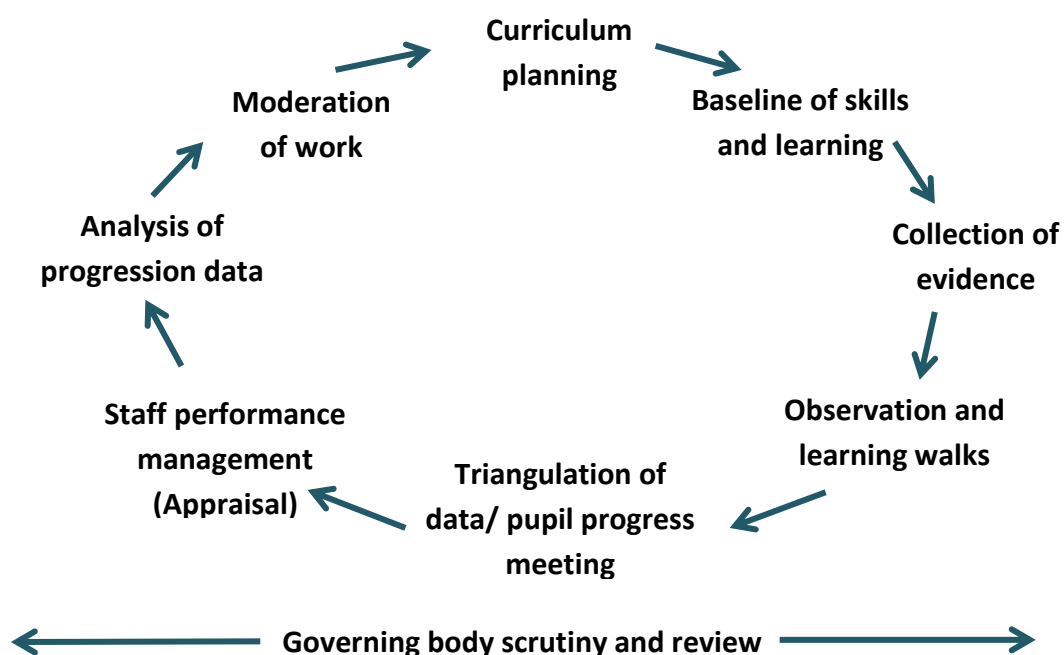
Curriculum planning

Baseline of skills and learning

Collection of evidence

Observation and learning walks

Triangulation of data/ pupil progress meeting

Staff performance management (Appraisal)

Analysis of progression data

Moderation of work

Governing body scrutiny and review